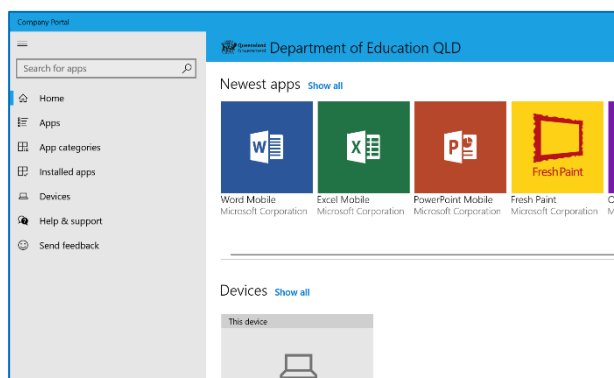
Company Portal

Search for apps

Home

Apps

App categories

Installed apps

Devices

Help & support

Send feedback

Queensland Government Department of Education QLD

Newest apps Show all

W

X

P

Fresh Paint

Word Mobile
Microsoft Corporation

Excel Mobile
Microsoft Corporation

PowerPoint Mobile
Microsoft Corporation

Fresh Paint
Microsoft Corporation

O
M

Devices Show all

This device